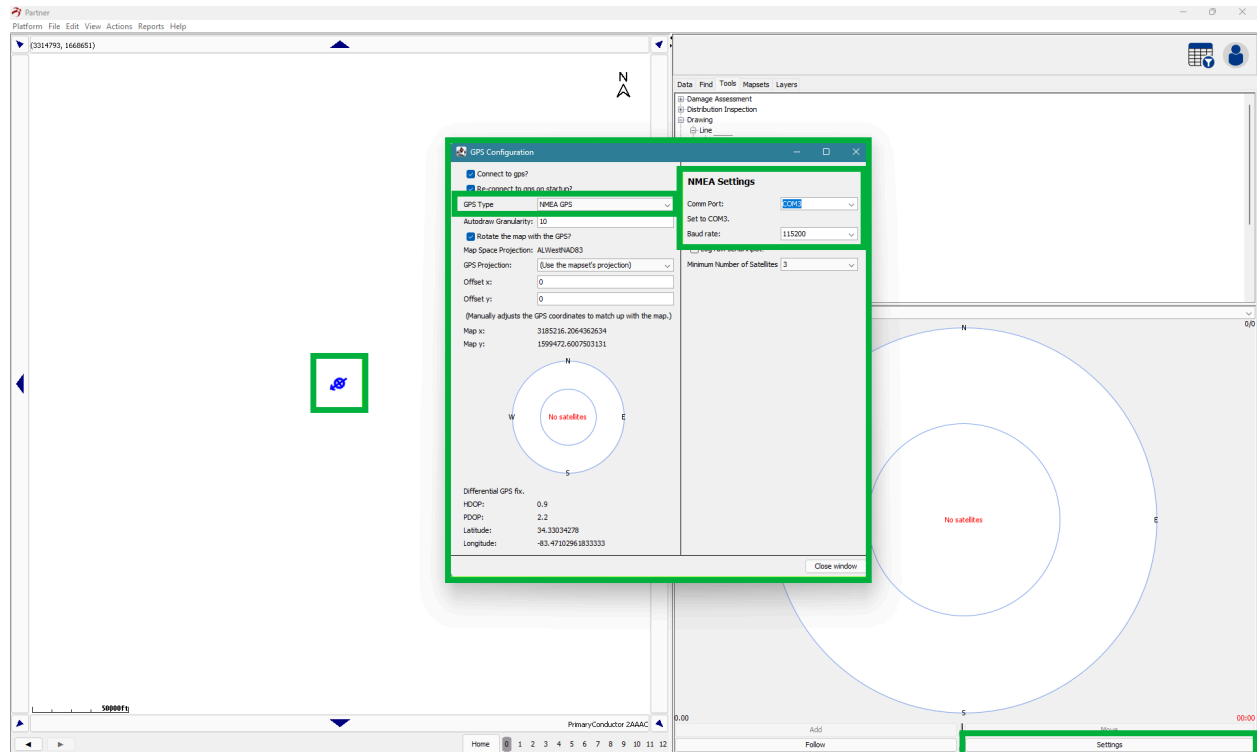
Partner
Platform File Edit View Actions Reports Help

(3314793, 1668651)

N

Data Find Tools Mapsets Layers
Damage Assessment
Distribution Inspection
Drawing
Line

GPS Configuration

Connect to gps?
Re-connect to gps on startup?
GPS Type NMEA GPS
Autodraw Granularity: 10
Rotate the map with the GPS?
Map Space Projection: ALWestNAD83
GPS Projection: (Use the mapset's projection)
Offset x: 0
Offset y: 0
(Manually adjusts the GPS coordinates to match up with the map.)
Map x: 3185216.2064362634
Map y: 1599472.6007503131

N
W No satellites E
S

Differential GPS fix.
HDOP: 0.9
PDOP: 2.2
Latitude: 34.33034278
Longitude: -83.47102961833333

NMEA Settings
Comm Port: COM3
Set to COM3.
Baud rate: 115200
Minimum Number of Satellites 3

Close window

0/0
N
No satellites
E
S

50000ft

PrimaryConductor 2AAAC

0.00
00:00
Add
Move
Follow
Settings

Home 0 1 2 3 4 5 6 7 8 9 10 11 12